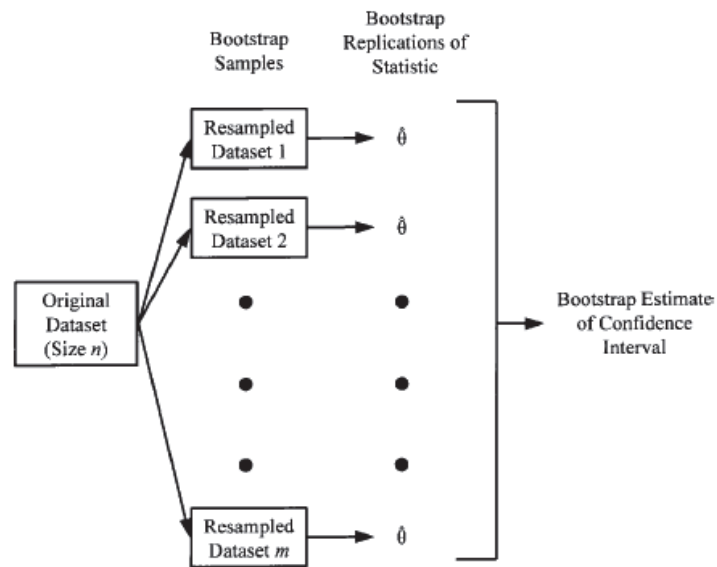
Bootstrap Samples

Bootstrap Replications of Statistic

Resampled Dataset 1

$\hat{\theta}$

Resampled Dataset 2

$\hat{\theta}$

Original Dataset (Size $n$)

Bootstrap Estimate of Confidence Interval

Resampled Dataset $m$

$\hat{\theta}$